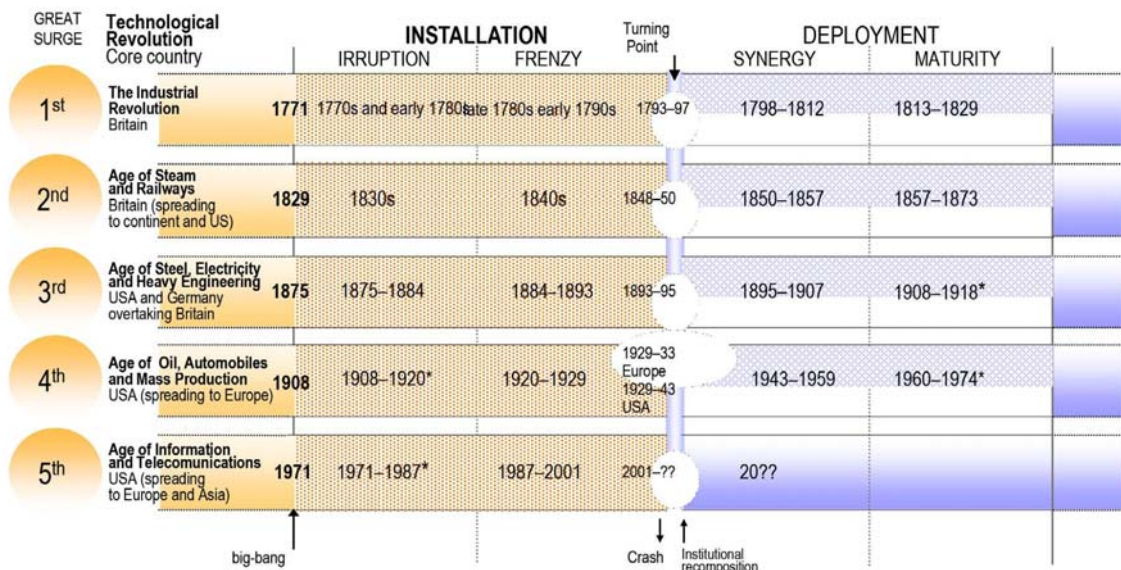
| GREAT SURGE | Technological Revolution Core country | | INSTALLATION IRRUPTION | FRENZY | Turning Point | DEPLOYMENT SYNERGY | MATURITY |
|---|---|---|---|---|---|---|---|
| $1^{st}$ | The Industrial Revolution Britain | 1771 | 1770s and early 1780s | late 1780s early 1790s | 1793–97 | 1798–1812 | 1813–1829 |
| $2^{nd}$ | Age of Steam and Railways Britain (spreading to continent and US) | 1829 | 1830s | 1840s | 1848–50 | 1850–1857 | 1857–1873 |
| $3^{rd}$ | Age of Steel, Electricity and Heavy Engineering USA and Germany overtaking Britain | 1875 | 1875–1884 | 1884–1893 | 1893–95 | 1895–1907 | 1908–1918* |
| $4^{th}$ | Age of Oil, Automobiles and Mass Production USA (spreading to Europe) | 1908 | 1908–1920* | 1920–1929 | 1929–33 Europe 1929–43 USA | 1943–1959 | 1960–1974* |
| $5^{th}$ | Age of Information and Telecomunications USA (spreading to Europe and Asia) | 1971 | 1971–1987* | 1987–2001 | 2001–?? | 20?? | |

big-bang

Crash

Institutional recomposition